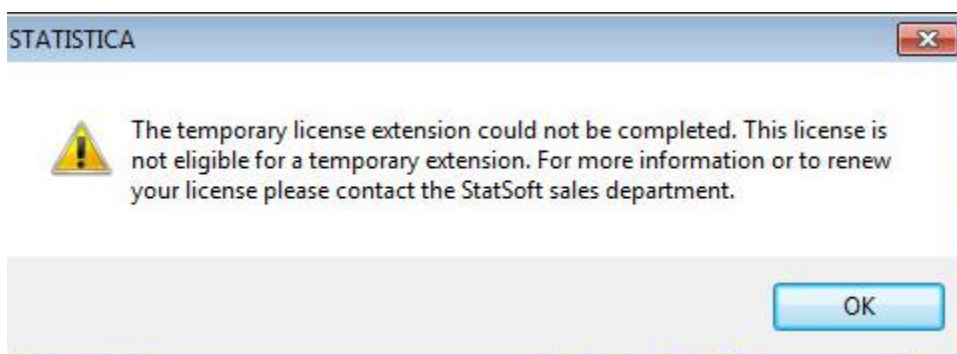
STATISTICA

The temporary license extension could not be completed. This license is not eligible for a temporary extension. For more information or to renew your license please contact the StatSoft sales department.

OK